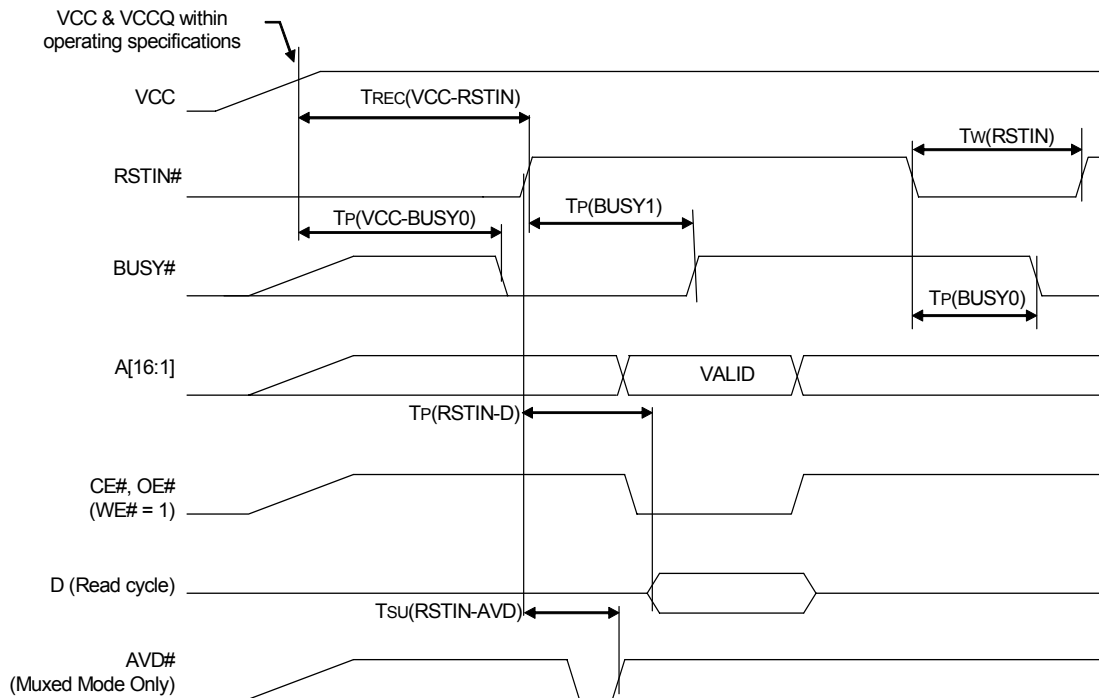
VCC & VCCQ within operating specifications

VCC

TREC(VCC-RSTIN)

TW(RSTIN)

RSTIN#

TP(VCC-BUSY0)

TP(BUSY1)

BUSY#

TP(BUSY0)

A[16:1]

VALID

TP(RSTIN-D)

CE#, OE#
(WE# = 1)

D (Read cycle)

TSU(RSTIN-AVD)

AVD#
(Muxed Mode Only)